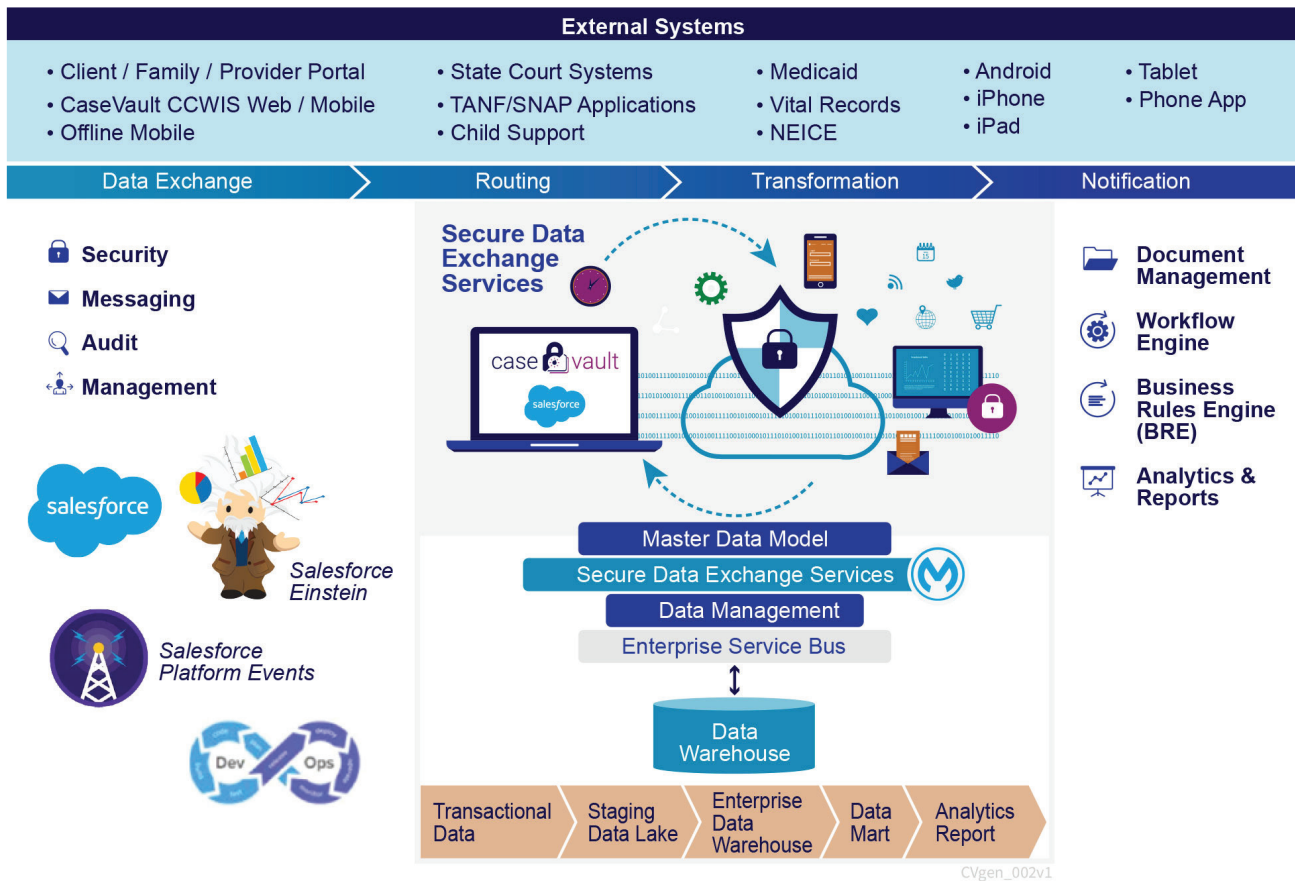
External Systems

• Client / Family / Provider Portal
• CaseVault CCWIS Web / Mobile
• Offline Mobile

• State Court Systems
• TANF/SNAP Applications
• Child Support

• Medicaid
• Vital Records
• NEICE

• Android
• iPhone
• iPad

• Tablet
• Phone App

Data Exchange | Routing | Transformation | Notification

Security
Messaging
Audit
Management

salesforce
Salesforce Einstein
Salesforce Platform Events
Dev Ops

Secure Data Exchange Services

case vault
salesforce

Master Data Model
Secure Data Exchange Services
Data Management
Enterprise Service Bus

Data Warehouse

Transactional Data | Staging Data Lake | Enterprise Data Warehouse | Data Mart | Analytics Report

Document Management
Workflow Engine
Business Rules Engine (BRE)
Analytics & Reports

CVgen_002v1